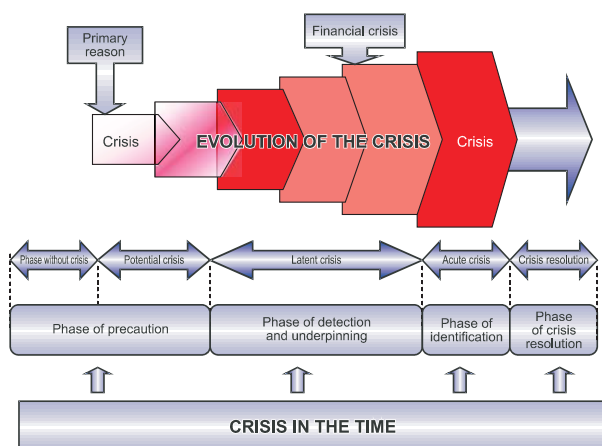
Primary reason

Financial crisis

Crisis

EVOLUTION OF THE CRISIS

Crisis

Phase without crisis

Potential crisis

Latent crisis

Acute crisis

Crisis resolution

Phase of precaution

Phase of detection and underpinning

Phase of identification

Phase of crisis resolution

CRISIS IN THE TIME